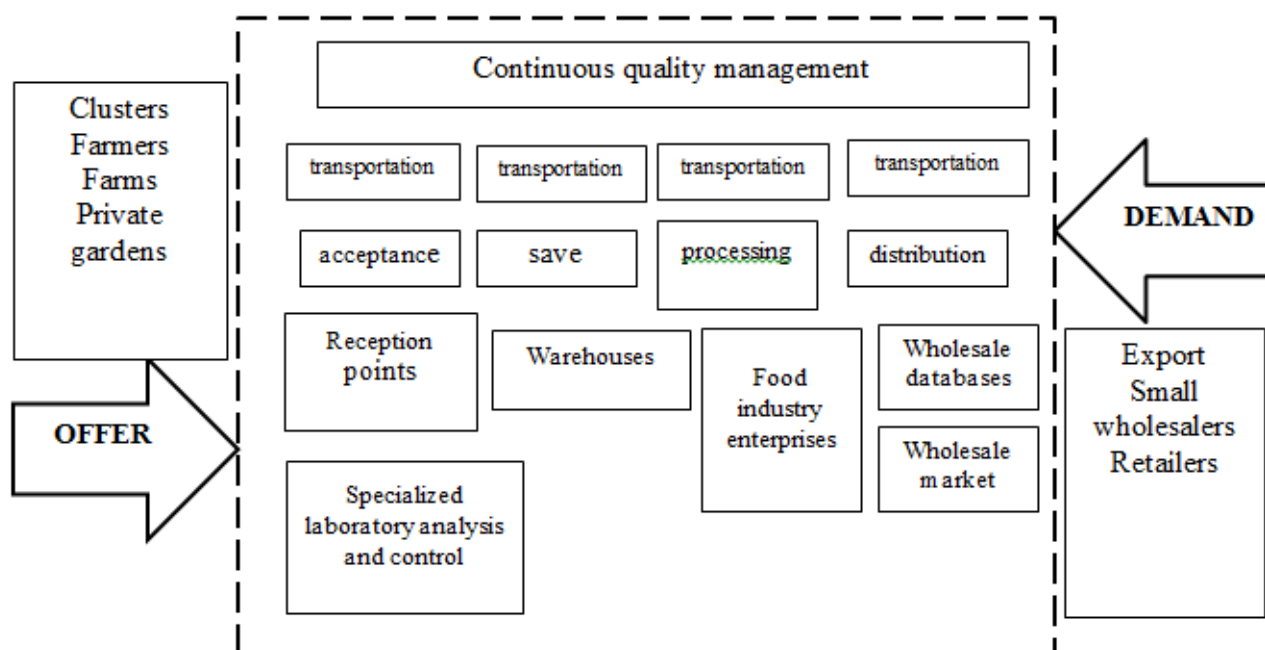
Clusters
Farmers
Farms
Private
gardens

OFFER

Continuous quality management

transportation

transportation

transportation

transportation

acceptance

save

processing

distribution

Reception points

Warehouses

Food industry enterprises

Wholesale databases

Wholesale market

Specialized laboratory analysis and control

DEMAND

Export
Small
wholesalers
Retailers